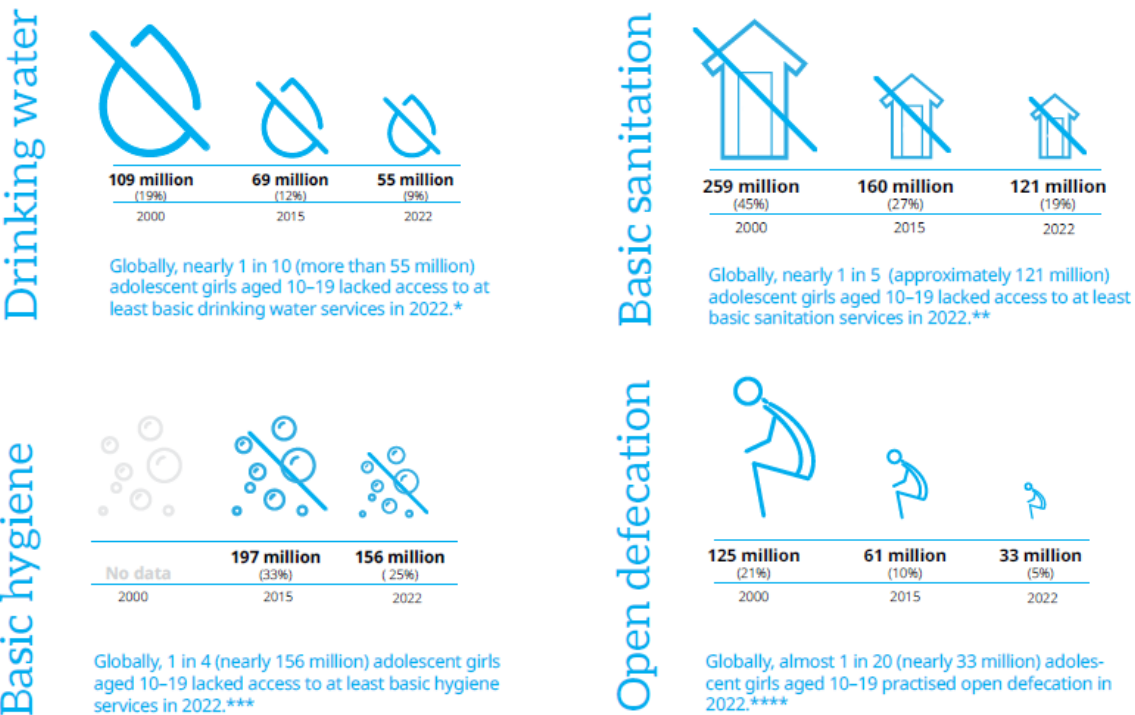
Drinking water

109 million
(19%)
2000

69 million
(12%)
2015

55 million
(9%)
2022

Globally, nearly 1 in 10 (more than 55 million) adolescent girls aged 10–19 lacked access to at least basic drinking water services in 2022.*

Basic sanitation

259 million
(45%)
2000

160 million
(27%)
2015

121 million
(19%)
2022

Globally, nearly 1 in 5 (approximately 121 million) adolescent girls aged 10–19 lacked access to at least basic sanitation services in 2022.**

Basic hygiene

No data
2000

197 million
(33%)
2015

156 million
( 25%)
2022

Globally, 1 in 4 (nearly 156 million) adolescent girls aged 10–19 lacked access to at least basic hygiene services in 2022.***

Open defecation

125 million
(21%)
2000

61 million
(10%)
2015

33 million
(5%)
2022

Globally, almost 1 in 20 (nearly 33 million) adolescent girls aged 10–19 practised open defecation in 2022.****